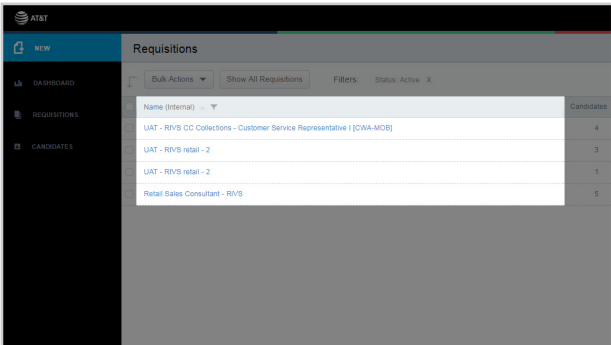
AT&T

NEW

DASHBOARD

REQUISITIONS

CANDIDATES

Requisitions

Bulk Actions

Show All Requisitions

Filters: Status: Active X

| Name (Internal) | Candidates |
|---|---|
| UAT - RIVS CC Collections - Customer Service Representative I [CWA-MOB] | 4 |
| UAT - RIVS retail - 2 | 3 |
| UAT - RIVS retail - 2 | 1 |
| Retail Sales Consultant - RIVS | 5 |